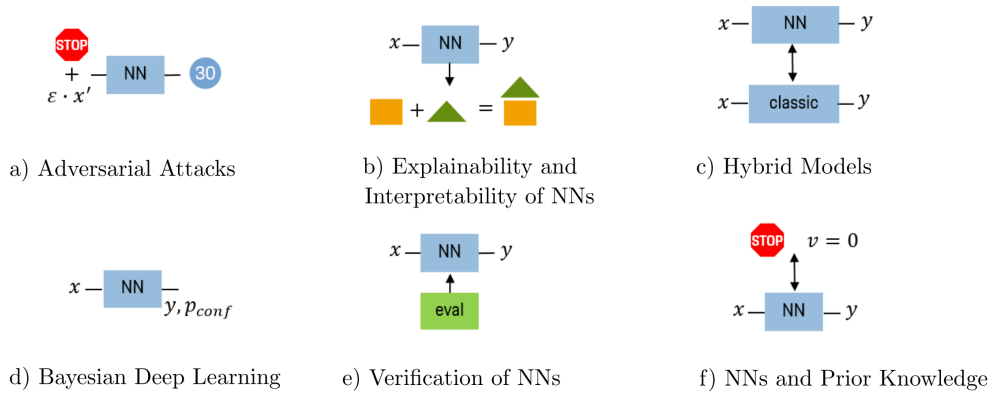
STOP
+
$\varepsilon \cdot x'$
NN
30

a) Adversarial Attacks

$x$ NN $y$
+ =

b) Explainability and Interpretability of NNs

$x$ NN $y$
$x$ classic $y$

c) Hybrid Models

$x$ NN $y, p_{conf}$

d) Bayesian Deep Learning

$x$ NN $y$
eval

e) Verification of NNs

STOP $v = 0$
$x$ NN $y$

f) NNs and Prior Knowledge